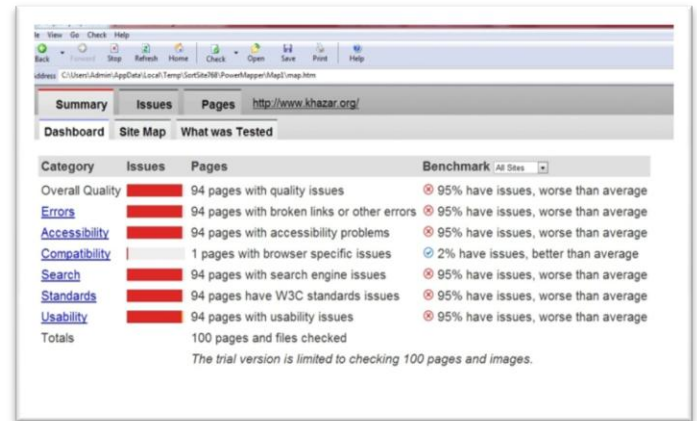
le View Go Check Help

Back Forward Stop Refresh Home Check Open Save Print Help

ddress C:\Users\Admin\AppData\Local\Temp\SortSite768\PowerMapper\Map1\map.htm

Summary Issues Pages http://www.khazar.org/

Dashboard Site Map What was Tested

| Category | Issues | Pages | Benchmark All Sites |
|---|---|---|---|
| Overall Quality | | 94 pages with quality issues | 95% have issues, worse than average |
| Errors | | 94 pages with broken links or other errors | 95% have issues, worse than average |
| Accessibility | | 94 pages with accessibility problems | 95% have issues, worse than average |
| Compatibility | | 1 pages with browser specific issues | 2% have issues, better than average |
| Search | | 94 pages with search engine issues | 95% have issues, worse than average |
| Standards | | 94 pages have W3C standards issues | 95% have issues, worse than average |
| Usability | | 94 pages with usability issues | 95% have issues, worse than average |
| Totals | | 100 pages and files checked | |

The trial version is limited to checking 100 pages and images.